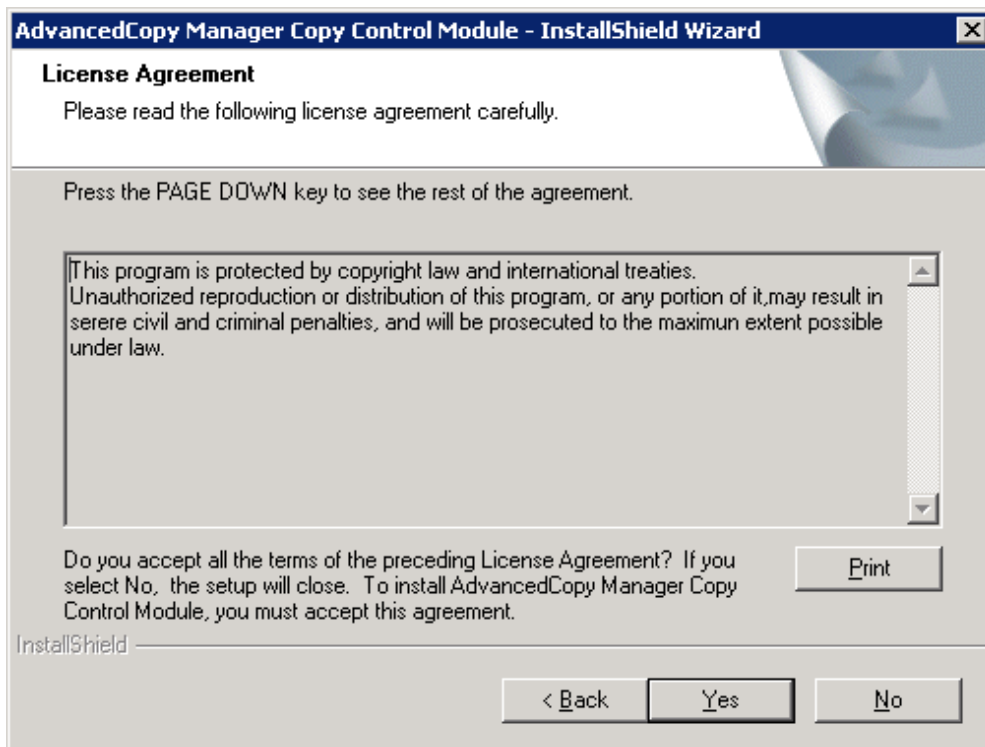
AdvancedCopy Manager Copy Control Module - InstallShield Wizard

License Agreement

Please read the following license agreement carefully.

Press the PAGE DOWN key to see the rest of the agreement.

This program is protected by copyright law and international treaties.
Unauthorized reproduction or distribution of this program, or any portion of it,may result in serere civil and criminal penalties, and will be prosecuted to the maximun extent possible under law.

Do you accept all the terms of the preceding License Agreement? If you select No, the setup will close. To install AdvancedCopy Manager Copy Control Module, you must accept this agreement.

Print

InstallShield

< Back

Yes

No